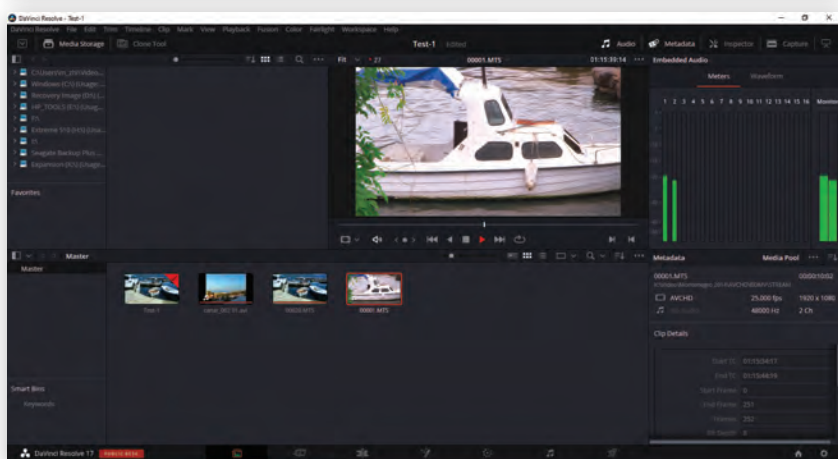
DaVinci Resolve - Test-1

DaVinci Resolve File Edit Trim Timeline Clip Mark View Playback Fusion Color Fairlight Workspace Help

Media Storage Clone Tool Test-1 Edited Audio Metadata Inspector Capture

C:\Users\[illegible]
Windows (C:)\Usage...
Recovery Image (D:)\Usa...
HP_TOOLS (E:)\Usag...
F:\
Extreme 510 (H:)\Usa...
I:\
Seagate Backup Plus ...
Expansion (K:)\Usage...

Favorites

Fit 00001.MTS 01:15:39:14

Embedded Audio

Meters Waveform

1 2 3 4 5 6 7 8 9 10 11 12 13 14 15 16 Monitor

Master

Master

Test-1 canal_00110.avi 00020.MTS 00001.MTS

Smart Bins

Keywords

Metadata Media Pool

00001.MTS 00:00:10:02

AVCHD 25.000 fps 1920 x 1080

48000 Hz 2 Ch

Clip Details

Start TC 01:15:34:17
End TC 01:15:44:19
Start Frame 0
End Frame 251
Frames 252

DaVinci Resolve 17 PUBLIC BETA